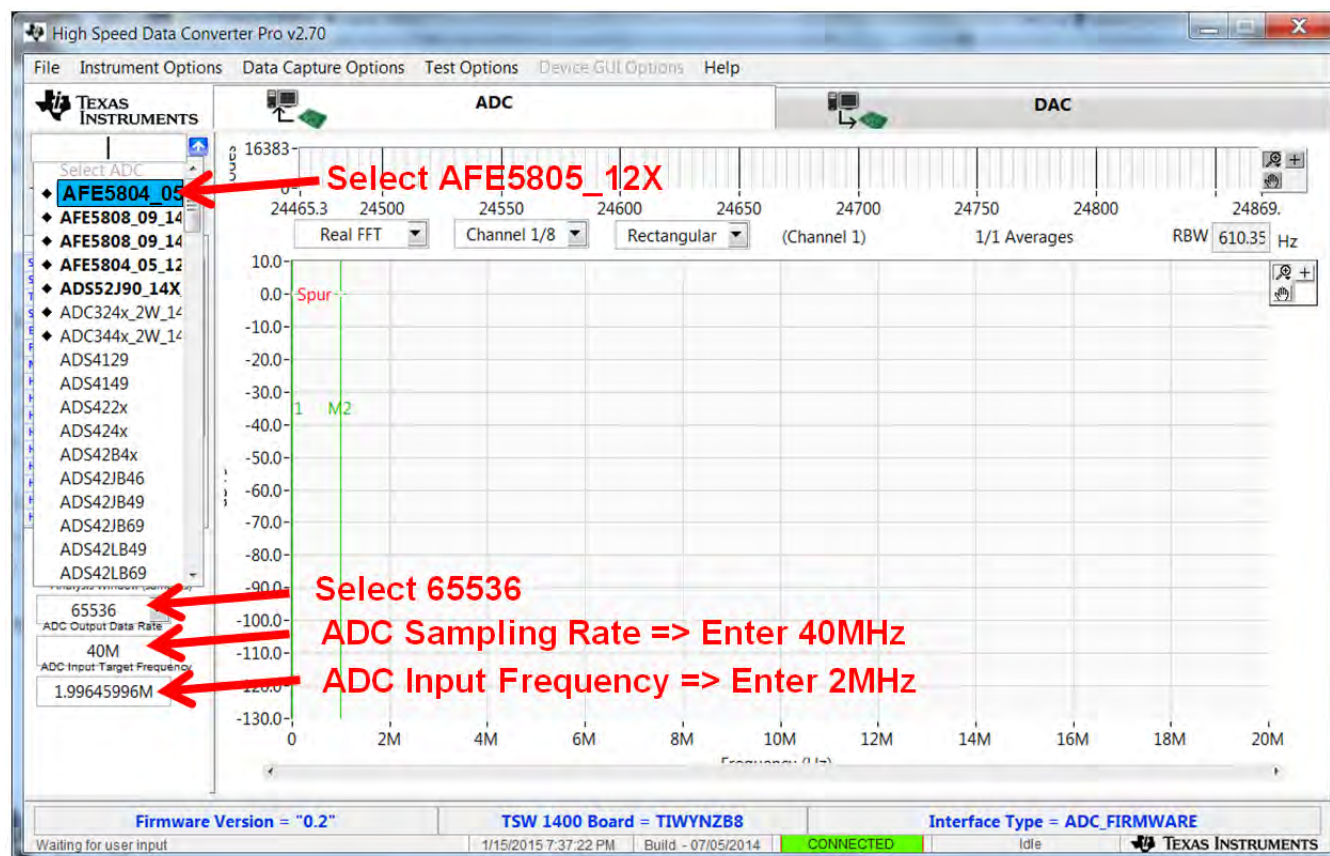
High Speed Data Converter Pro v2.70

File Instrument Options Data Capture Options Test Options Device GUI Options Help

TEXAS INSTRUMENTS

ADC

DAC

Select ADC

AFE5804_05

AFE5808_09_14

AFE5808_09_14

AFE5804_05_12

ADS52J90_14X

ADC324x_2W_14

ADC344x_2W_14

ADS4129

ADS4149

ADS422x

ADS424x

ADS42B4x

ADS42JB46

ADS42JB49

ADS42JB69

ADS42LB49

ADS42LB69

Select AFE5805_12X

16383

0

24465.3 24500 24550 24600 24650 24700 24750 24800 24869.

Real FFT Channel 1/8 Rectangular (Channel 1) 1/1 Averages RBW 610.35 Hz

10.0 0.0 -10.0 -20.0 -30.0 -40.0 -50.0 -60.0 -70.0 -80.0 -90.0 -100.0 -110.0 -120.0 -130.0

Spur

1 M2

0 2M 4M 6M 8M 10M 12M 14M 16M 18M 20M

Frequency (Hz)

Select 65536

Analysis Window (samples)

65536

ADC Output Data Rate

40M

ADC Input Target Frequency

1.99645996M

ADC Sampling Rate => Enter 40MHz

ADC Input Frequency => Enter 2MHz

Firmware Version = "0.2"

TSW 1400 Board = TIWYNZB8

Interface Type = ADC_FIRMWARE

Waiting for user input

1/15/2015 7:37:22 PM

Build - 07/05/2014

CONNECTED

Idle

TEXAS INSTRUMENTS